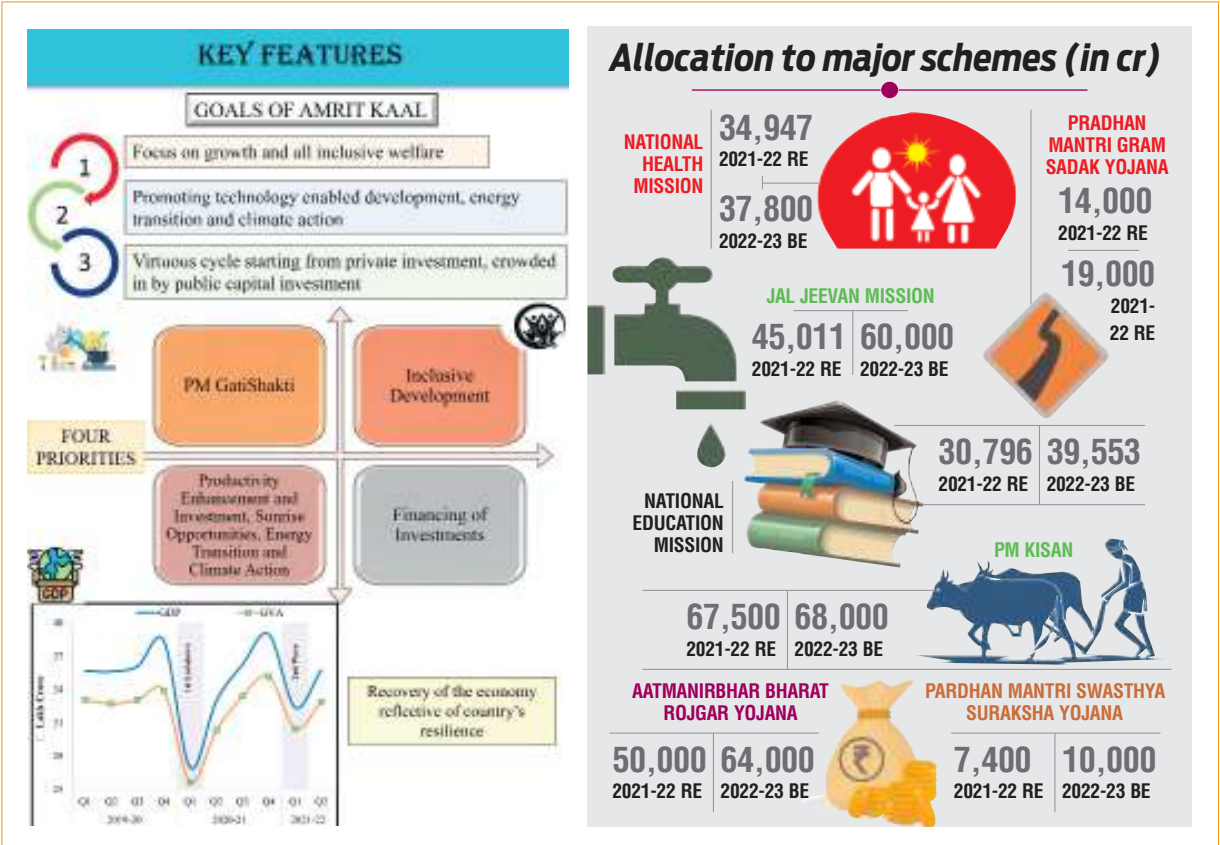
KEY FEATURES

GOALS OF AMRIT KAAL

1 Focus on growth and all inclusive welfare

2 Promoting technology enabled development, energy transition and climate action

3 Virtuous cycle starting from private investment, crowded in by public capital investment

FOUR PRIORITIES

PM GatiShakti

Inclusive Development

Productivity Enhancement and Investment, Sunrise Opportunities, Energy Transition and Climate Action

Financing of Investments

GDP

GDP GVA

Lakh Crore

38 37 34 31 28 25

1st lockdown

2nd Wave

Q1 Q2 Q3 Q4 Q1 Q2 Q3 Q4 Q1 Q2

2019-20 2020-21 2021-22

Recovery of the economy reflective of country's resilience

Allocation to major schemes (in cr)

NATIONAL HEALTH MISSION

34,947 2021-22 RE

37,800 2022-23 BE

PRADHAN MANTRI GRAM SADAK YOJANA

14,000 2021-22 RE

19,000 2021-22 RE

JAL JEEVAN MISSION

45,011 2021-22 RE

60,000 2022-23 BE

NATIONAL EDUCATION MISSION

30,796 2021-22 RE

39,553 2022-23 BE

PM KISAN

67,500 2021-22 RE

68,000 2022-23 BE

AATMANIRBHAR BHARAT ROJGAR YOJANA

50,000 2021-22 RE

64,000 2022-23 BE

PARDHAN MANTRI SWASTHYA SURAKSHA YOJANA

7,400 2021-22 RE

10,000 2022-23 BE